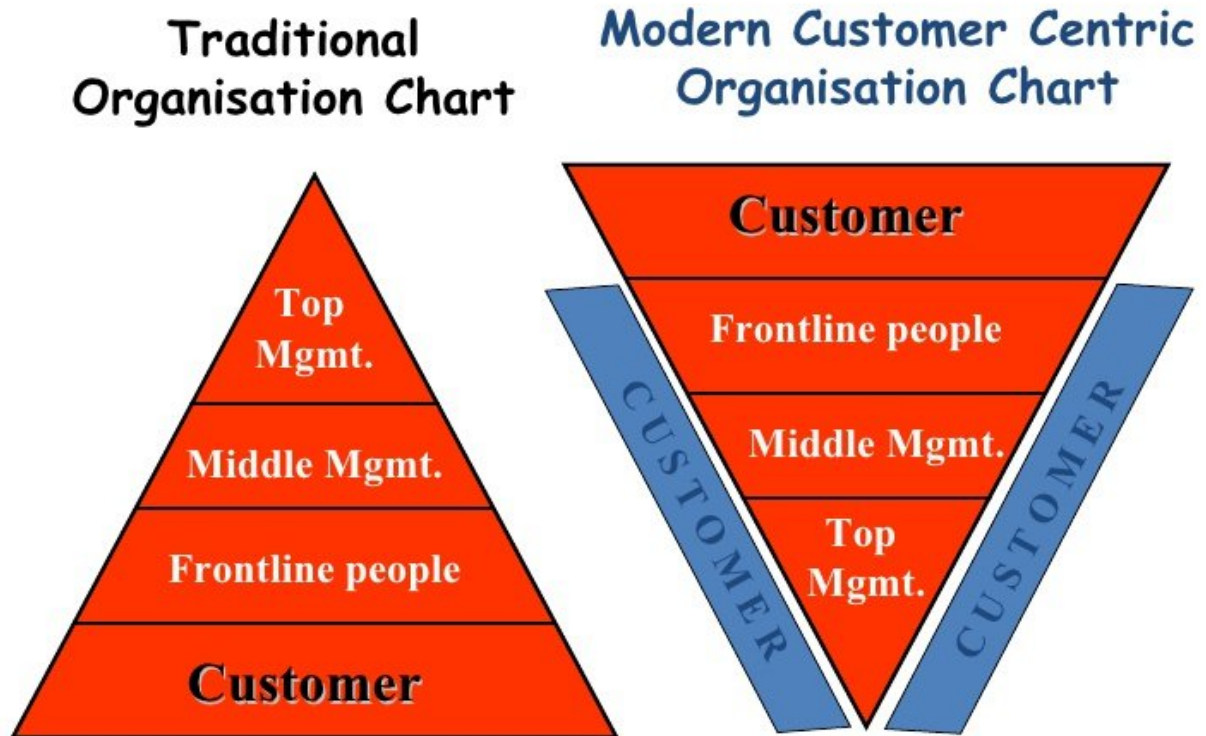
Traditional Organisation Chart

Top Mgmt.

Middle Mgmt.

Frontline people

Customer

Modern Customer Centric Organisation Chart

Customer

Frontline people

Middle Mgmt.

Top Mgmt.

CUSTOMER

CUSTOMER